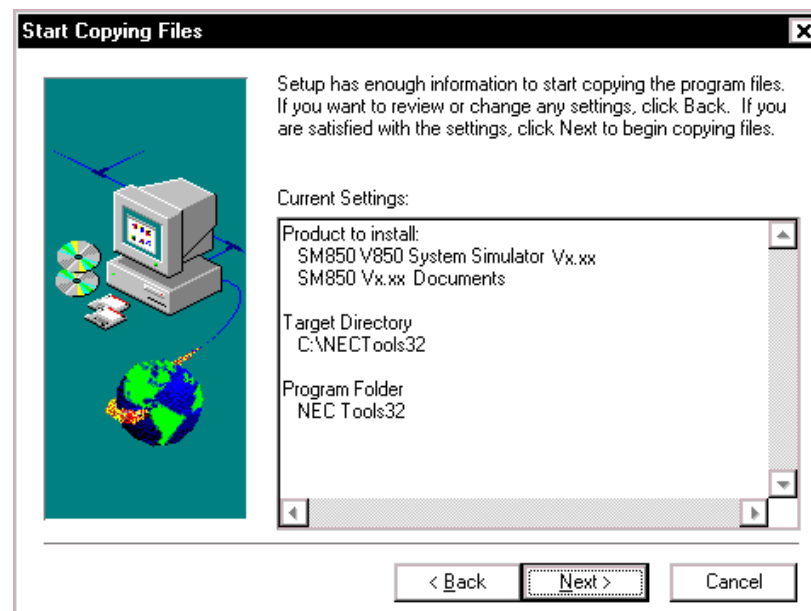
Start Copying Files

Setup has enough information to start copying the program files. If you want to review or change any settings, click Back. If you are satisfied with the settings, click Next to begin copying files.

Current Settings:

Product to install:
SM850 V850 System Simulator Vx.xx
SM850 Vx.xx Documents

Target Directory
C:\NECTools32

Program Folder
NEC Tools32

< Back
Next >
Cancel